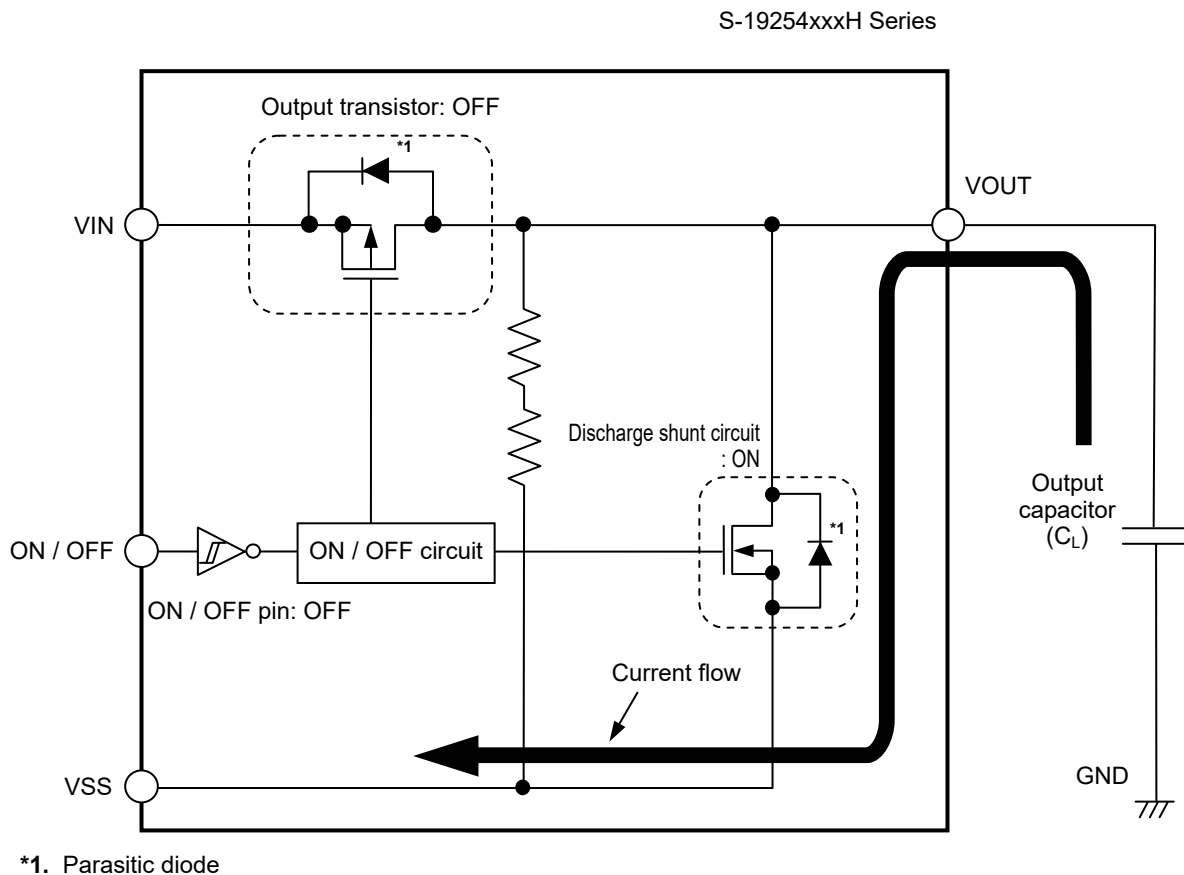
S-19254xxxH Series

Output transistor: OFF

*1

VIN

VOUT

Discharge shunt circuit
: ON

*1

Output capacitor ($C_L$)

ON / OFF

ON / OFF circuit

ON / OFF pin: OFF

Current flow

VSS

GND

*1. Parasitic diode